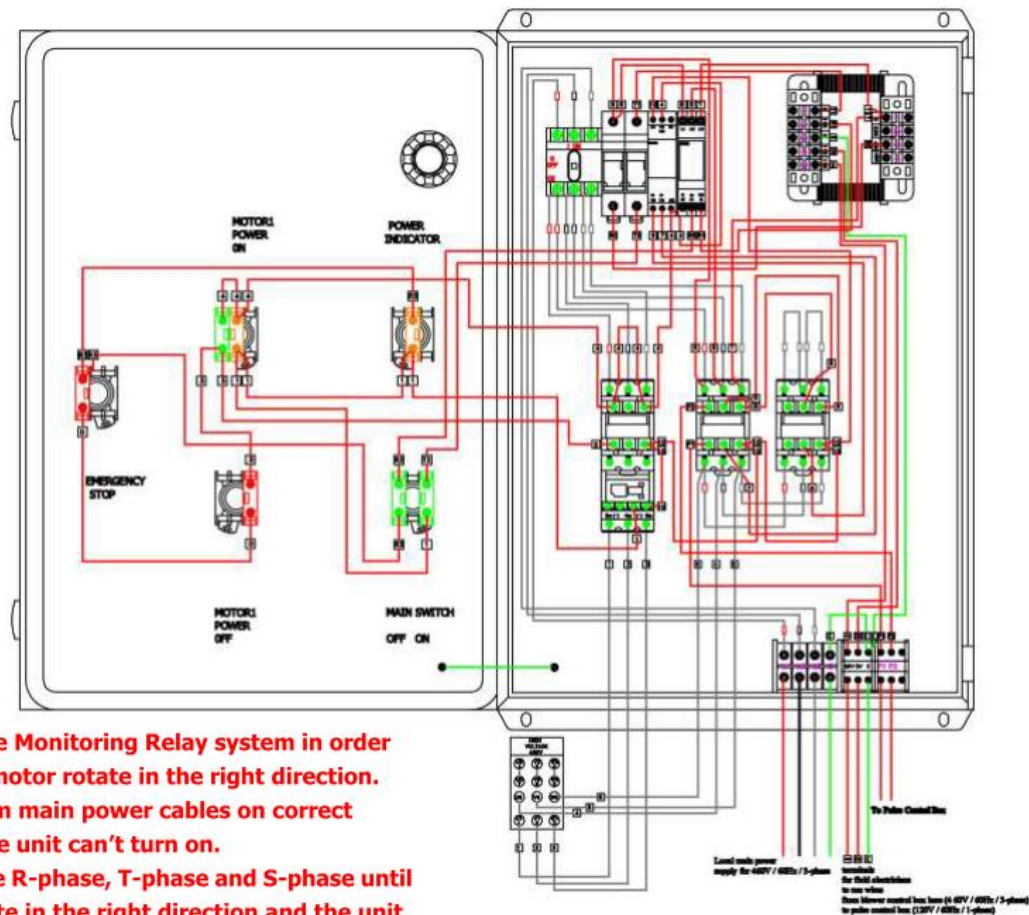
MOTOR1
POWER
ON

POWER
INDICATOR

EMERGENCY
STOP

MOTOR1
POWER
OFF

MAIN SWITCH
OFF ON

HIGH VOLTAGE UNIT

To Pulse Control Box

Local main power supply for 460V / 60Hz / 3-phase

terminals for field electricians to run wires from blower control box here (460V / 60Hz / 3-phase) to pulse control box (120V / 60Hz / 1-phase)

e Monitoring Relay system in order
motor rotate in the right direction.
n main power cables on correct
e unit can't turn on.
e R-phase, T-phase and S-phase until
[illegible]